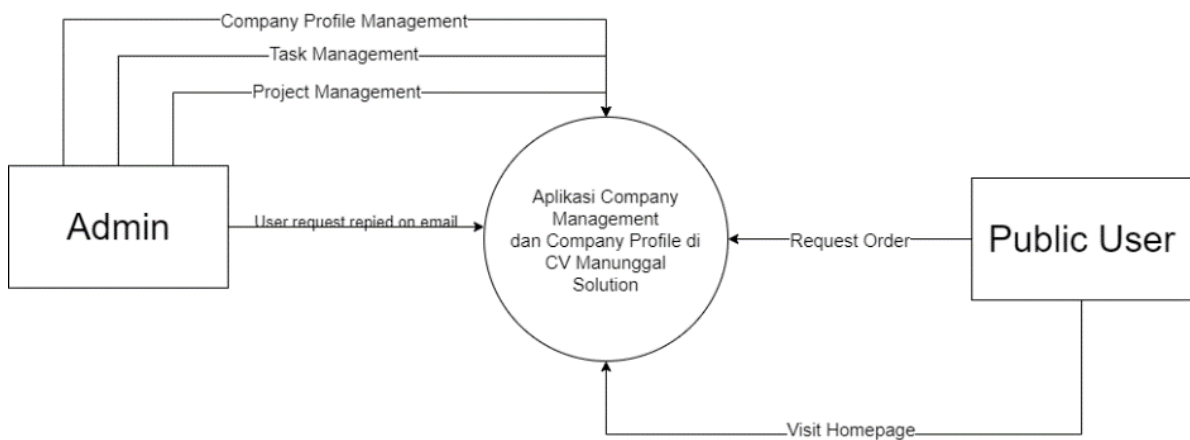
Company Profile Management

Task Management

Project Management

Admin

User request repied on email

Aplikasi Company Management dan Company Profile di CV Manunggal Solution

Request Order

Public User

Visit Homepage